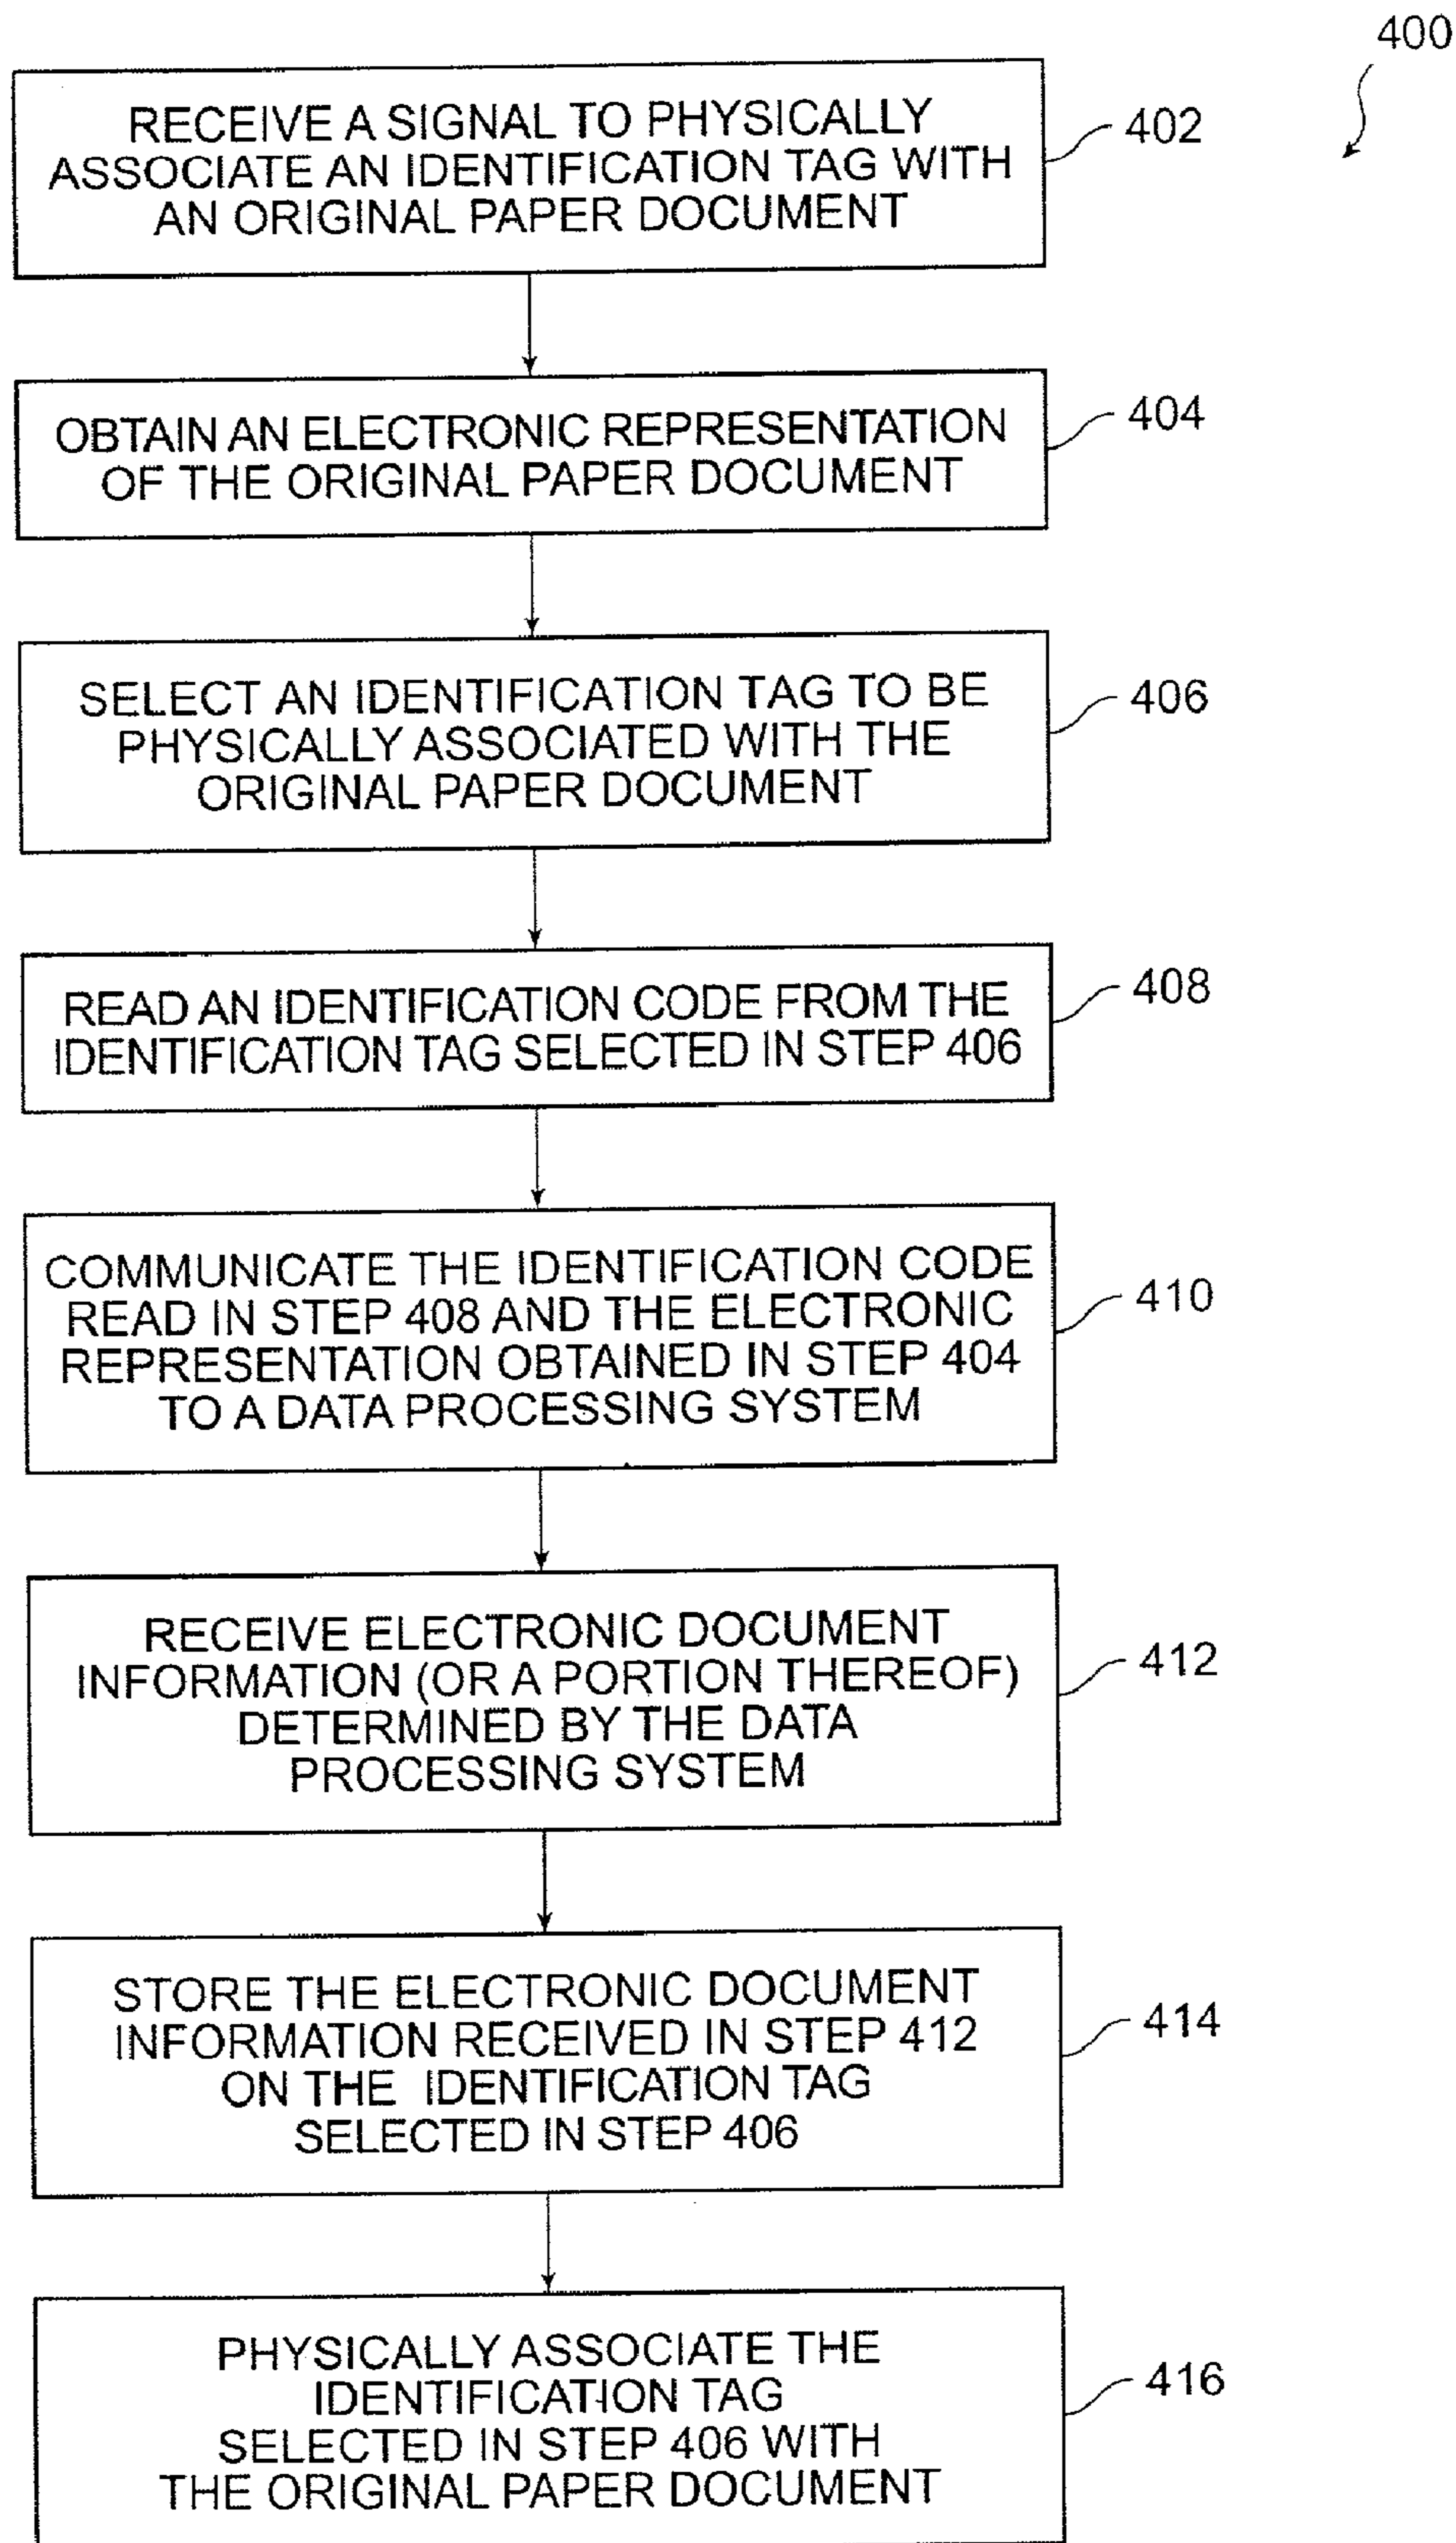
400

RECEIVE A SIGNAL TO PHYSICALLY ASSOCIATE AN IDENTIFICATION TAG WITH AN ORIGINAL PAPER DOCUMENT

402

OBTAIN AN ELECTRONIC REPRESENTATION OF THE ORIGINAL PAPER DOCUMENT

404

SELECT AN IDENTIFICATION TAG TO BE PHYSICALLY ASSOCIATED WITH THE ORIGINAL PAPER DOCUMENT

406

READ AN IDENTIFICATION CODE FROM THE IDENTIFICATION TAG SELECTED IN STEP 406

408

COMMUNICATE THE IDENTIFICATION CODE READ IN STEP 408 AND THE ELECTRONIC REPRESENTATION OBTAINED IN STEP 404 TO A DATA PROCESSING SYSTEM

410

RECEIVE ELECTRONIC DOCUMENT INFORMATION (OR A PORTION THEREOF) DETERMINED BY THE DATA PROCESSING SYSTEM

412

STORE THE ELECTRONIC DOCUMENT INFORMATION RECEIVED IN STEP 412 ON THE IDENTIFICATION TAG SELECTED IN STEP 406

414

PHYSICALLY ASSOCIATE THE IDENTIFICATION TAG SELECTED IN STEP 406 WITH THE ORIGINAL PAPER DOCUMENT

416